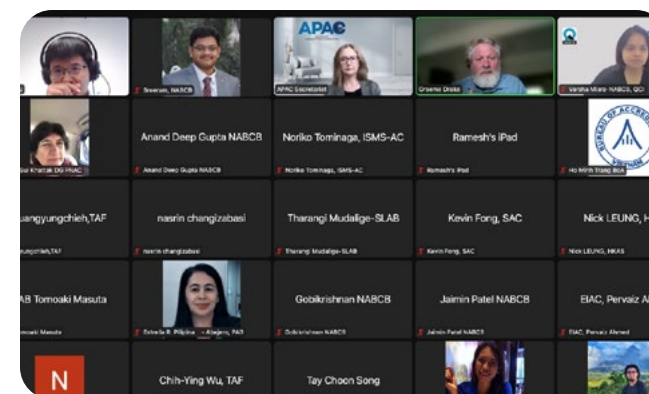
APAC

Sreeram, NABCB

APAC Secretariat

Graeme Drake

Varsha Misra- NABCB, QCI

Gul Khattak DG PNAC

Anand Deep Gupta NABCB

Anand Deep Gupta NABCB

Noriko Tominaga, ISMS-AC

Noriko Tominaga, ISMS-AC

Ramesh's iPad

Ramesh's iPad

BUREAU OF ACCREDITATION VIETNAM

Ho Minh Trang BOA

uangyungchieh,TAF

yungchieh,TAF

nasrin changizabasi

nasrin changizabasi

Tharangi Mudalige-SLAB

Tharangi Mudalige-SLAB

Kevin Fong, SAC

Kevin Fong, SAC

Nick LEUNG, H

Nick LEUNG, HKAS

LAB Tomoaki Masuta

omoaki Masuta

Estrella R. Pilipina - Abejero, PAO

Gobikrishnan NABCB

Gobikrishnan NABCB

Jaimin Patel NABCB

Jaimin Patel NABCB

EIAC, Pervaiz A

EIAC, Pervaiz Ahmed

N

Chih-Ying Wu, TAF

Tay Choon Song